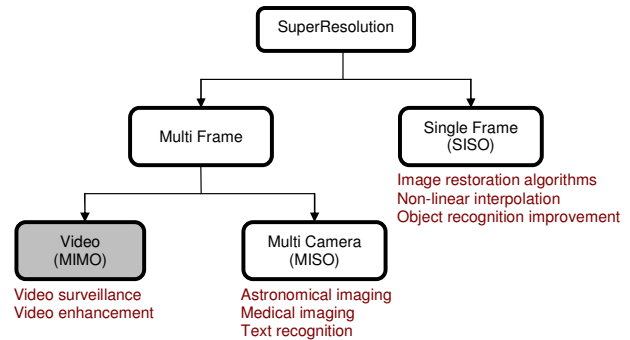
SuperResolution

Multi Frame

Single Frame
(SISO)

Image restoration algorithms
Non-linear interpolation
Object recognition improvement

Video
(MIMO)

Video surveillance
Video enhancement

Multi Camera
(MISO)

Astronomical imaging
Medical imaging
Text recognition